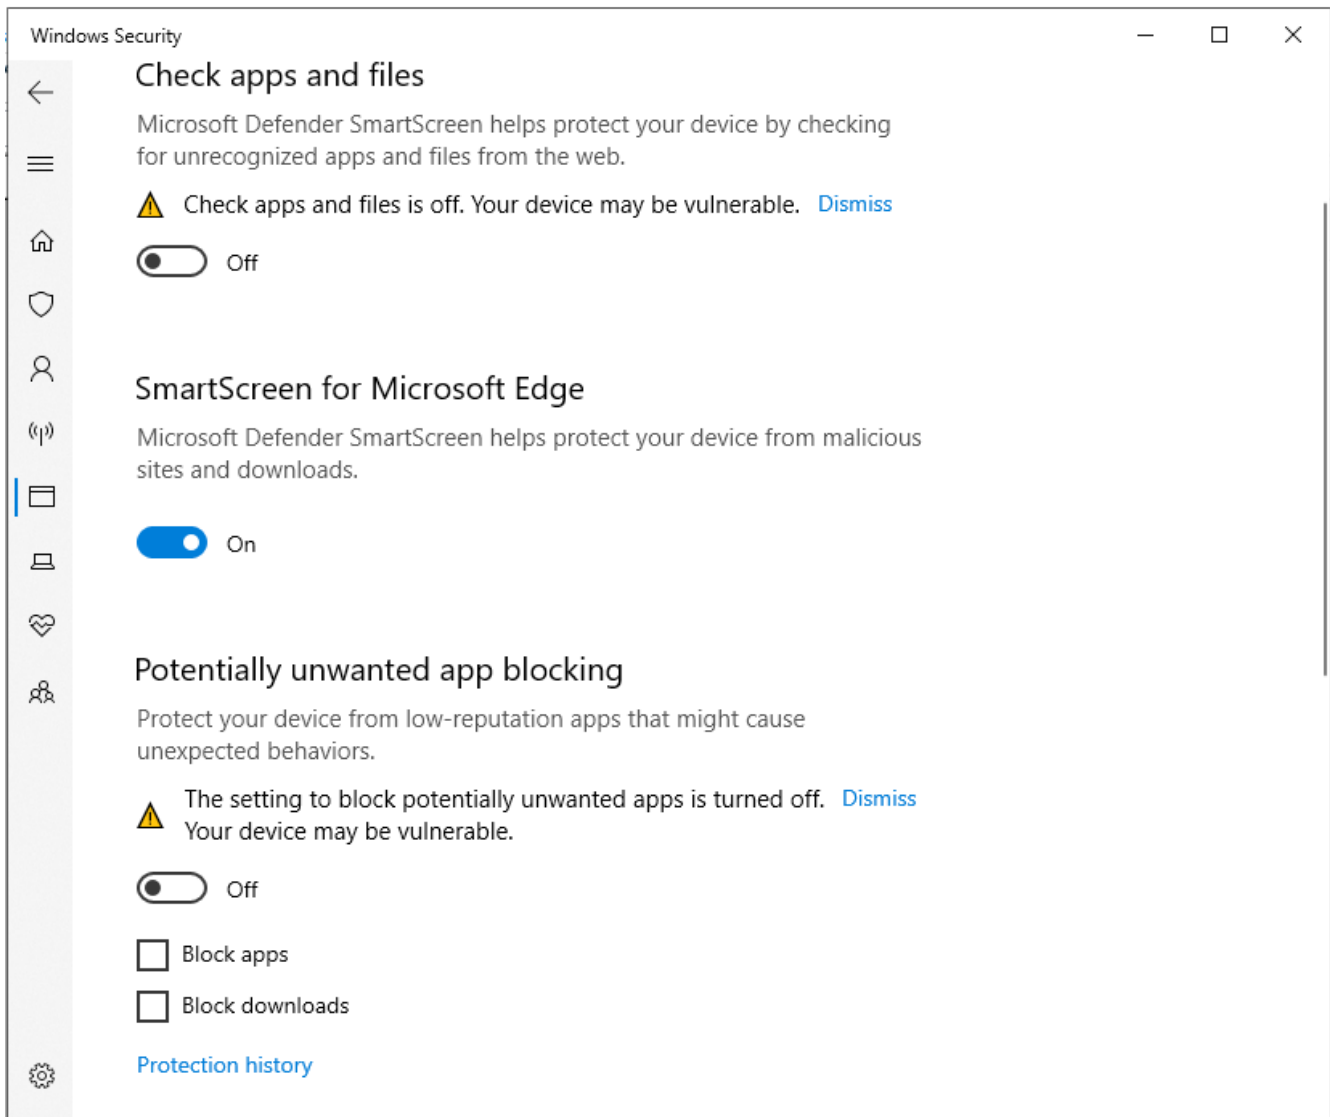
Windows Security

Check apps and files

Microsoft Defender SmartScreen helps protect your device by checking for unrecognized apps and files from the web.

Check apps and files is off. Your device may be vulnerable. Dismiss

Off

SmartScreen for Microsoft Edge

Microsoft Defender SmartScreen helps protect your device from malicious sites and downloads.

On

Potentially unwanted app blocking

Protect your device from low-reputation apps that might cause unexpected behaviors.

The setting to block potentially unwanted apps is turned off. Dismiss
Your device may be vulnerable.

Off

Block apps

Block downloads

Protection history